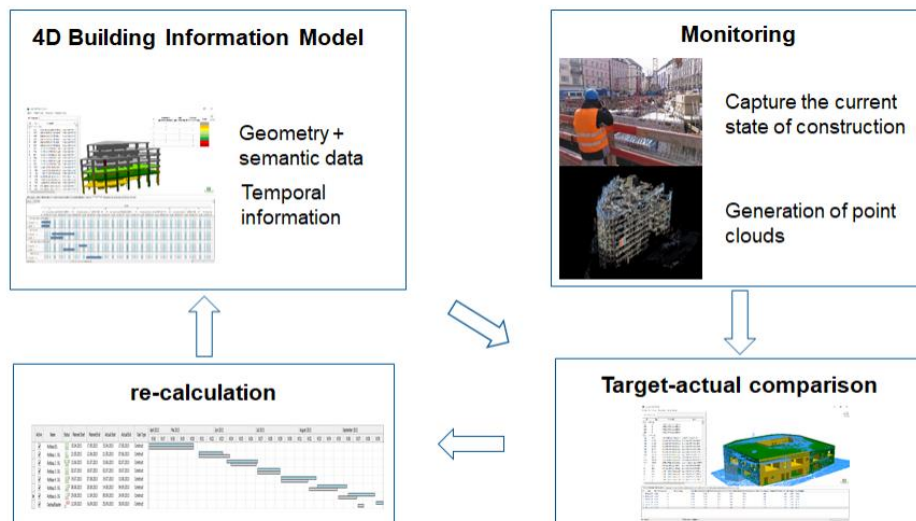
4D Building Information Model

Geometry + semantic data

Temporal information

Monitoring

Capture the current state of construction

Generation of point clouds

Target-actual comparison

re-calculation